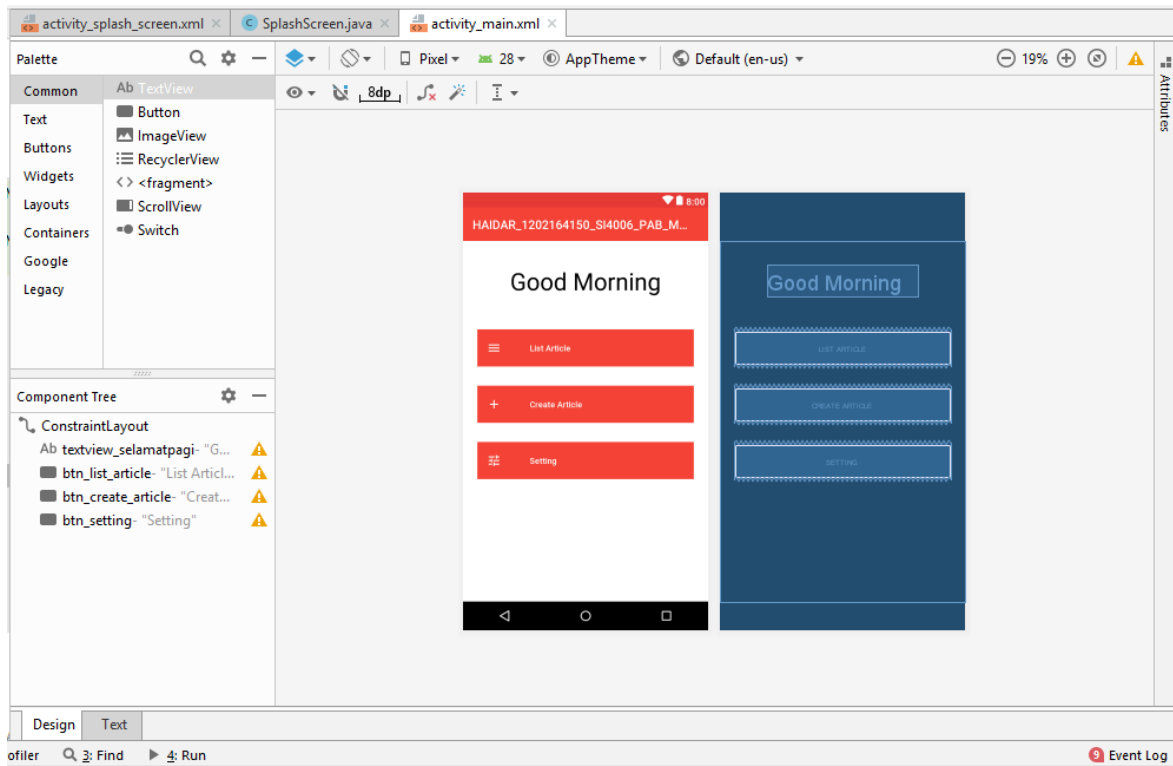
activity_splash_screen.xml × SplashScreen.java × activity_main.xml ×

Palette

Common
Text
Buttons
Widgets
Layouts
Containers
Google
Legacy

Ab TextView
Button
ImageView
RecyclerView
<fragment>
ScrollView
Switch

Pixel 28 AppTheme Default (en-us) 19%

8dp

Attributes

8:00
HAIDAR_1202164150_SI4006_PAB_M...

Good Morning

List Article

Create Article

Setting

Good Morning

LIST ARTICLE

CREATE ARTICLE

SETTING

Component Tree

ConstraintLayout
Ab textview_selamatpagi- "G...
btn_list_article- "List Articl...
btn_create_article- "Creat...
btn_setting- "Setting"

Design Text

ofiler 3: Find 4: Run 9 Event Log